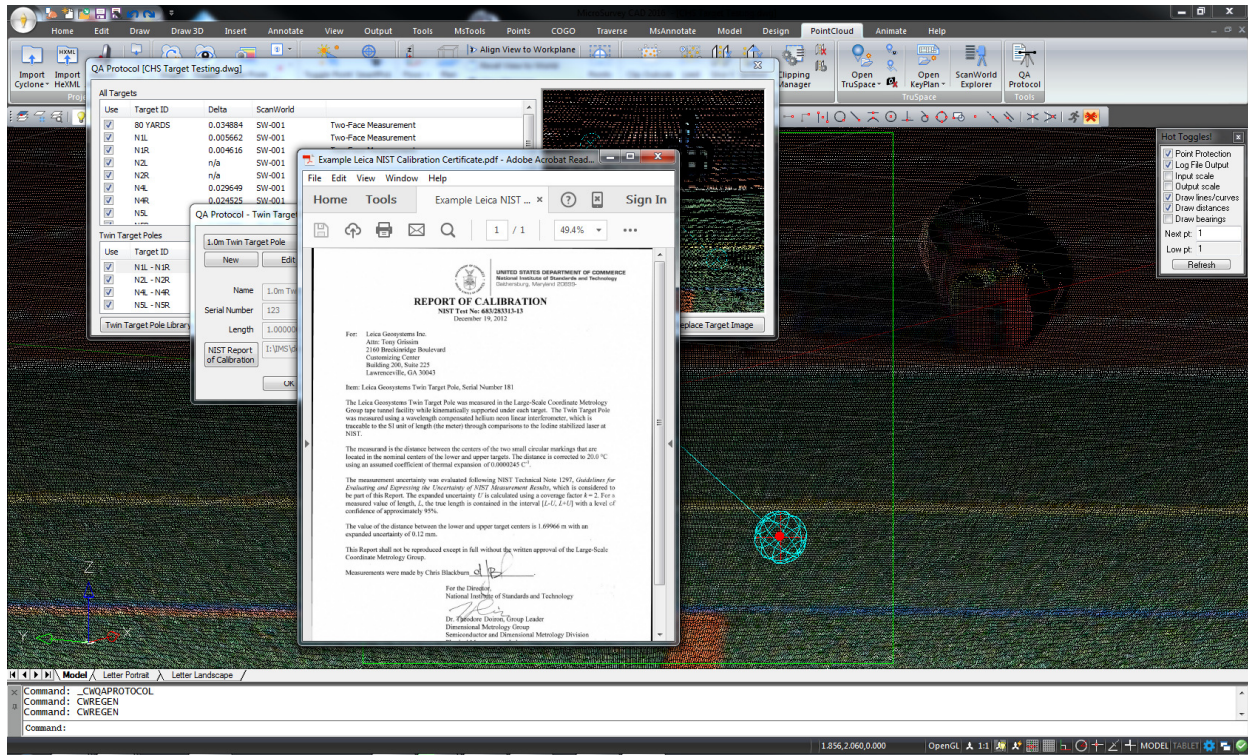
Home Edit Draw Draw 3D Insert Annotate View Output Tools MsTools Points COGO Traverse MsAnnotate Model Design PointCloud Animate Help

Import Cyclone Import HeXML

Align View to Workplane

Clipping Manager

Open TruSpace Open KeyPlan ScanWorld Explorer QA Protocol

TruSpace Tools

QA Protocol [CHS Target Testing.dwg]

All Targets

| Use | Target ID | Delta | ScanWorld | |
|---|---|---|---|---|
| ☑ | 80 YARDS | 0.034884 | SW-001 | Two-Face Measurement |
| ☑ | N1L | 0.005662 | SW-001 | Two-Face Measurement |
| ☑ | N1R | 0.004616 | SW-001 | Two-Face Measurement |
| ☑ | N2L | n/a | SW-001 | |
| ☑ | N2R | n/a | SW-001 | |
| ☑ | N4L | 0.029649 | SW-001 | |
| ☑ | N4R | 0.024525 | SW-001 | |
| ☑ | N5L | | | |

Twin Target Poles

| Use | Target ID |
|---|---|
| ☑ | N1L - N1R |
| ☑ | N2L - N2R |
| ☑ | N4L - N4R |
| ☑ | N5L - N5R |

Twin Target Pole Library

Replace Target Image

QA Protocol - Twin Target

1.0m Twin Target Pole

New Edit

Name 1.0m Tw

Serial Number 123

Length 1.00000

NIST Report of Calibration I:\IMS\d

OK

Example Leica NIST Calibration Certificate.pdf - Adobe Acrobat Read...

File Edit View Window Help

Home Tools Example Leica NIST ... × ? Sign In

1 / 1 49.4%

UNITED STATES DEPARTMENT OF COMMERCE
National Institute of Standards and Technology
Gaithersburg, Maryland 20899-

REPORT OF CALIBRATION
NIST Test No: 683/283313-13
December 19, 2012

For: Leica Geosystems Inc.
Attn: Tony Grissim
2160 Breckinridge Boulevard
Customizing Center
Building 200, Suite 225
Lawrenceville, GA 30043

Item: Leica Geosystems Twin Target Pole, Serial Number 181

The Leica Geosystems Twin Target Pole was measured in the Large-Scale Coordinate Metrology Group tape tunnel facility while kinematically supported under each target. The Twin Target Pole was measured using a wavelength compensated helium neon linear interferometer, which is traceable to the SI unit of length (the meter) through comparisons to the iodine stabilized laser at NIST.

The measurand is the distance between the centers of the two small circular markings that are located in the nominal centers of the lower and upper targets. The distance is corrected to 20.0 °C using an assumed coefficient of thermal expansion of 0.0000245 $C^{-1}$.

The measurement uncertainty was evaluated following NIST Technical Note 1297, Guidelines for Evaluating and Expressing the Uncertainty of NIST Measurement Results, which is considered to be part of this Report. The expanded uncertainty U is calculated using a coverage factor k = 2. For a measured value of length, L, the true length is contained in the interval [L-U, L+U] with a level of confidence of approximately 95%.

The value of the distance between the lower and upper target centers is 1.69966 m with an expanded uncertainty of 0.12 mm.

This Report shall not be reproduced except in full without the written approval of the Large-Scale Coordinate Metrology Group.

Measurements were made by Chris Blackburn

For the Director
National Institute of Standards and Technology

Dr. Theodore Doiron, Group Leader
Dimensional Metrology Group
Semiconductor and Dimensional Metrology Division

Hot Toggles!
☑ Point Protection
☑ Log File Output
☐ Input scale
☐ Output scale
☑ Draw lines/curves
☑ Draw distances
☐ Draw bearings
Next pt: 1
Low pt: 1
Refresh

Model Letter Portrait Letter Landscape

Command: _CWQAPROTOCOL
Command: CWREGEN
Command: CWREGEN
Command:

1.856,2.060,0.000 OpenGL 1:1 MODEL TABLET